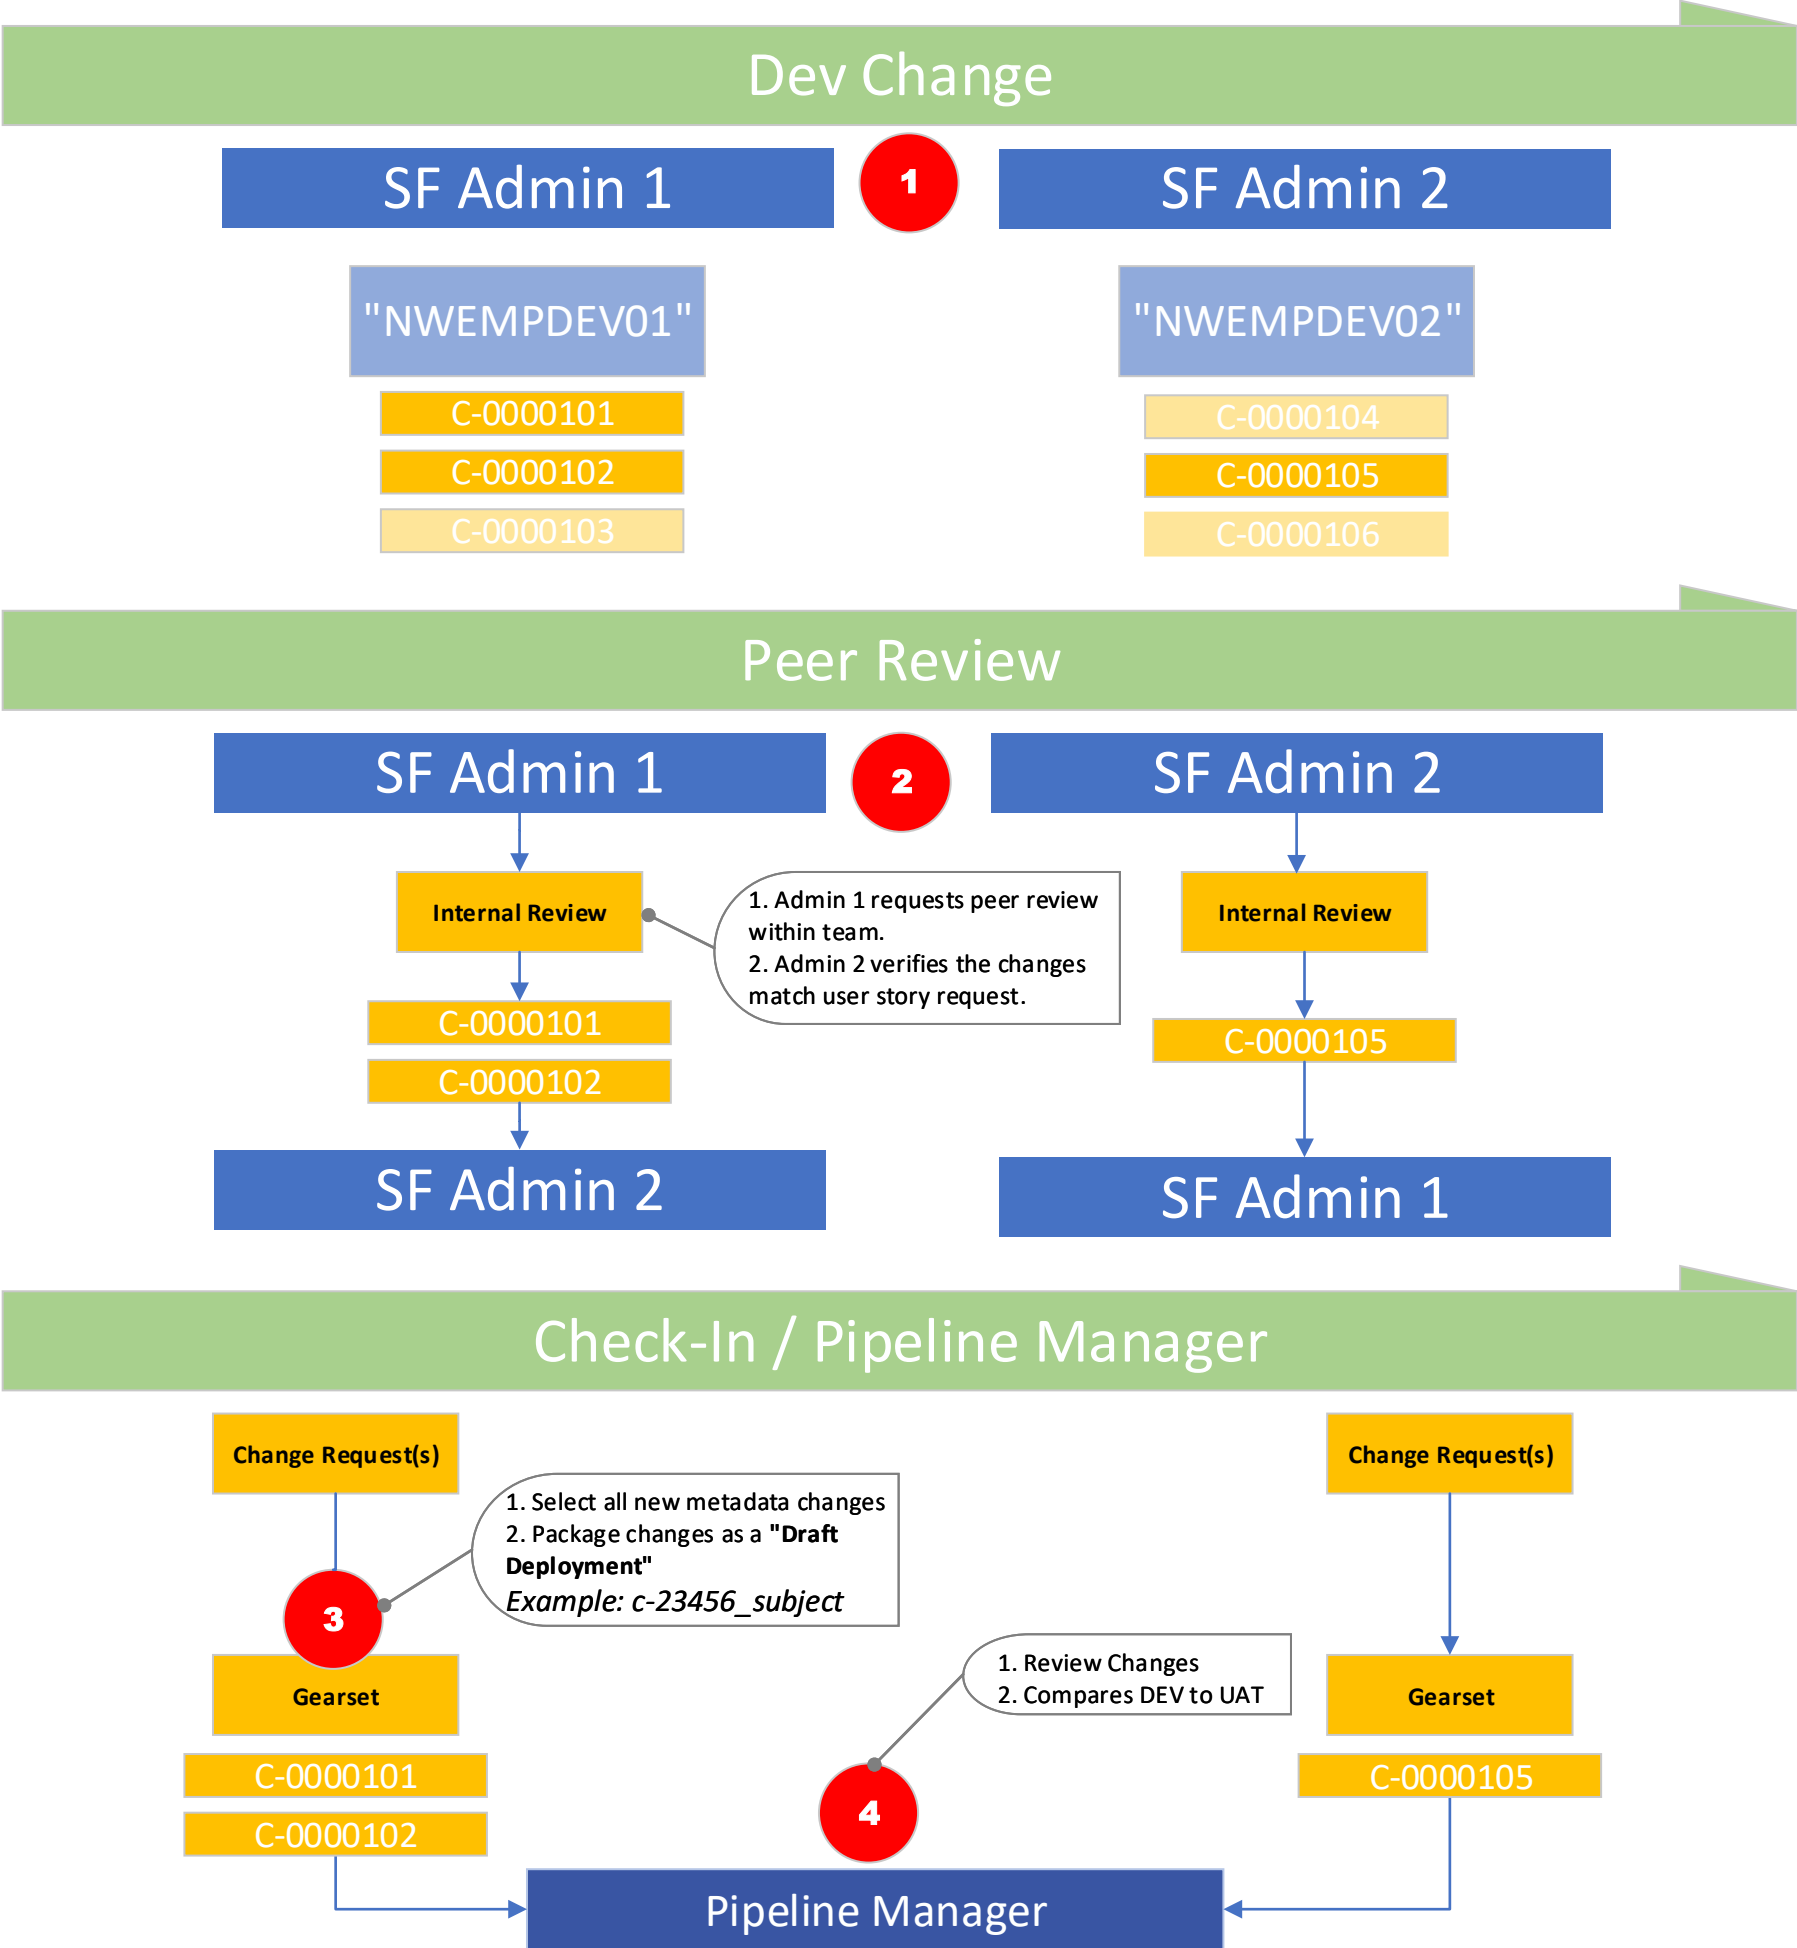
Dev Change

SF Admin 1

1

SF Admin 2

"NWEMPDEV01"

C-0000101
C-0000102
C-0000103

"NWEMPDEV02"

C-0000104
C-0000105
C-0000106

Peer Review

SF Admin 1

2

SF Admin 2

Internal Review

1. Admin 1 requests peer review within team.
2. Admin 2 verifies the changes match user story request.

Internal Review

C-0000101
C-0000102

C-0000105

SF Admin 2

SF Admin 1

Check-In / Pipeline Manager

Change Request(s)

1. Select all new metadata changes
2. Package changes as a **"Draft Deployment"**
*Example: c-23456_subject*

Change Request(s)

3

Gearset

1. Review Changes
2. Compares DEV to UAT

Gearset

C-0000101
C-0000102

4

C-0000105

Pipeline Manager